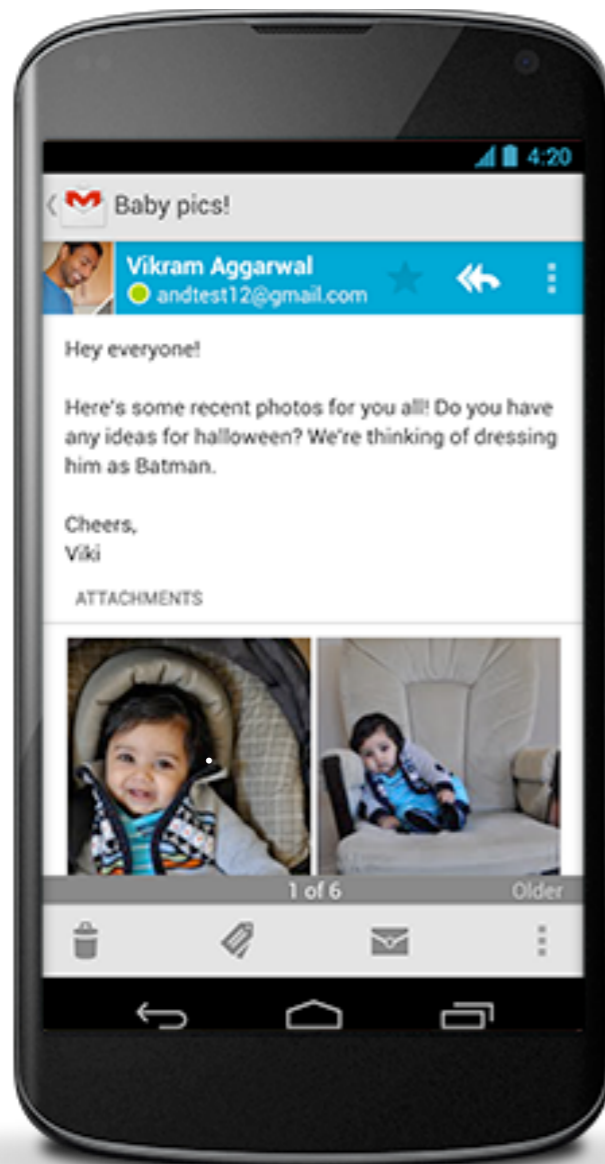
4:20

Baby pics!

Vikram Aggarwal
andtest12@gmail.com

Hey everyone!

Here's some recent photos for you all! Do you have any ideas for halloween? We're thinking of dressing him as Batman.

Cheers,
Viki

ATTACHMENTS

1 of 6
Older